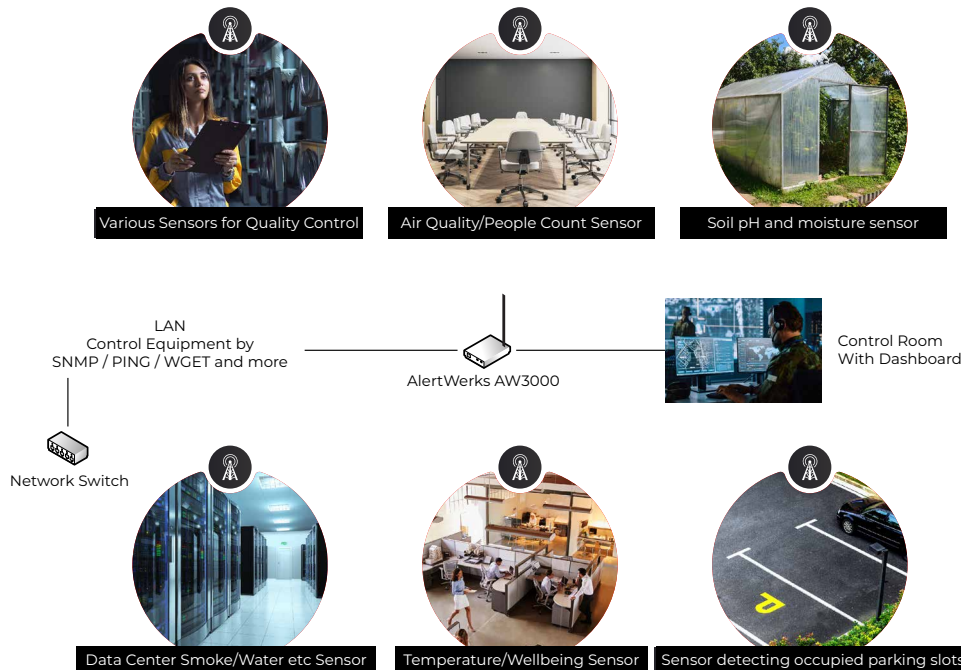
Various Sensors for Quality Control

Air Quality/People Count Sensor

Soil pH and moisture sensor

LAN
Control Equipment by
SNMP / PING / WGET and more

AlertWerks AW3000

Control Room
With Dashboard

Network Switch

Data Center Smoke/Water etc Sensor

Temperature/Wellbeing Sensor

Sensor detecting occupied parking slots